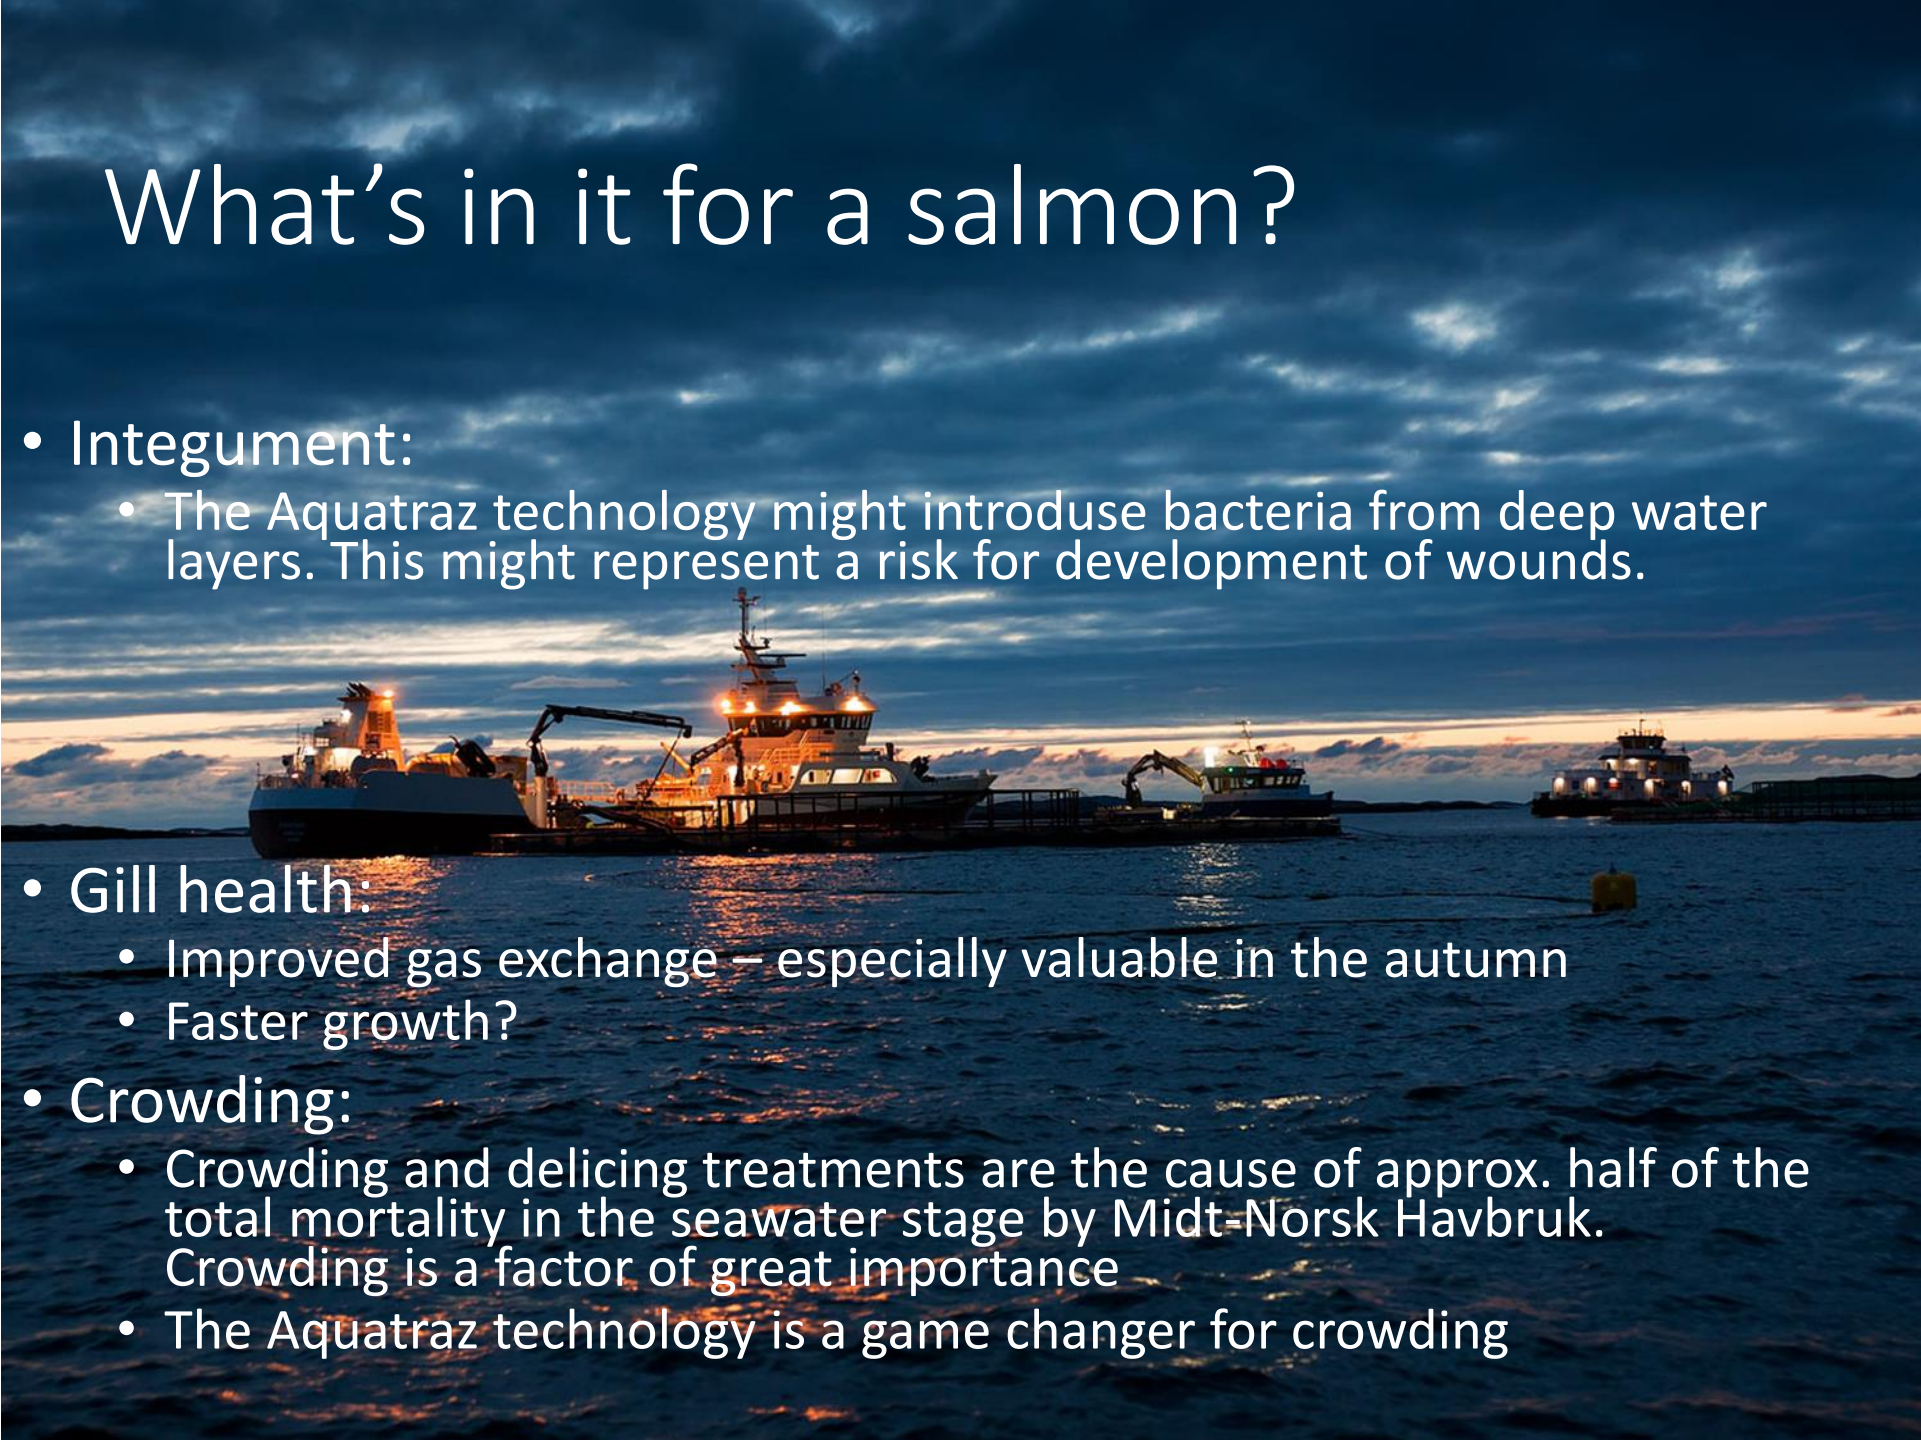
What’s in it for a salmon?

• Integument:
  • The Aquatraz technology might introduse bacteria from deep water layers. This might represent a risk for development of wounds.

• Gill health:
  • Improved gas exchange – especially valuable in the autumn
  • Faster growth?
• Crowding:
  • Crowding and delicing treatments are the cause of approx. half of the total mortality in the seawater stage by Midt-Norsk Havbruk. Crowding is a factor of great importance
  • The Aquatraz technology is a game changer for crowding